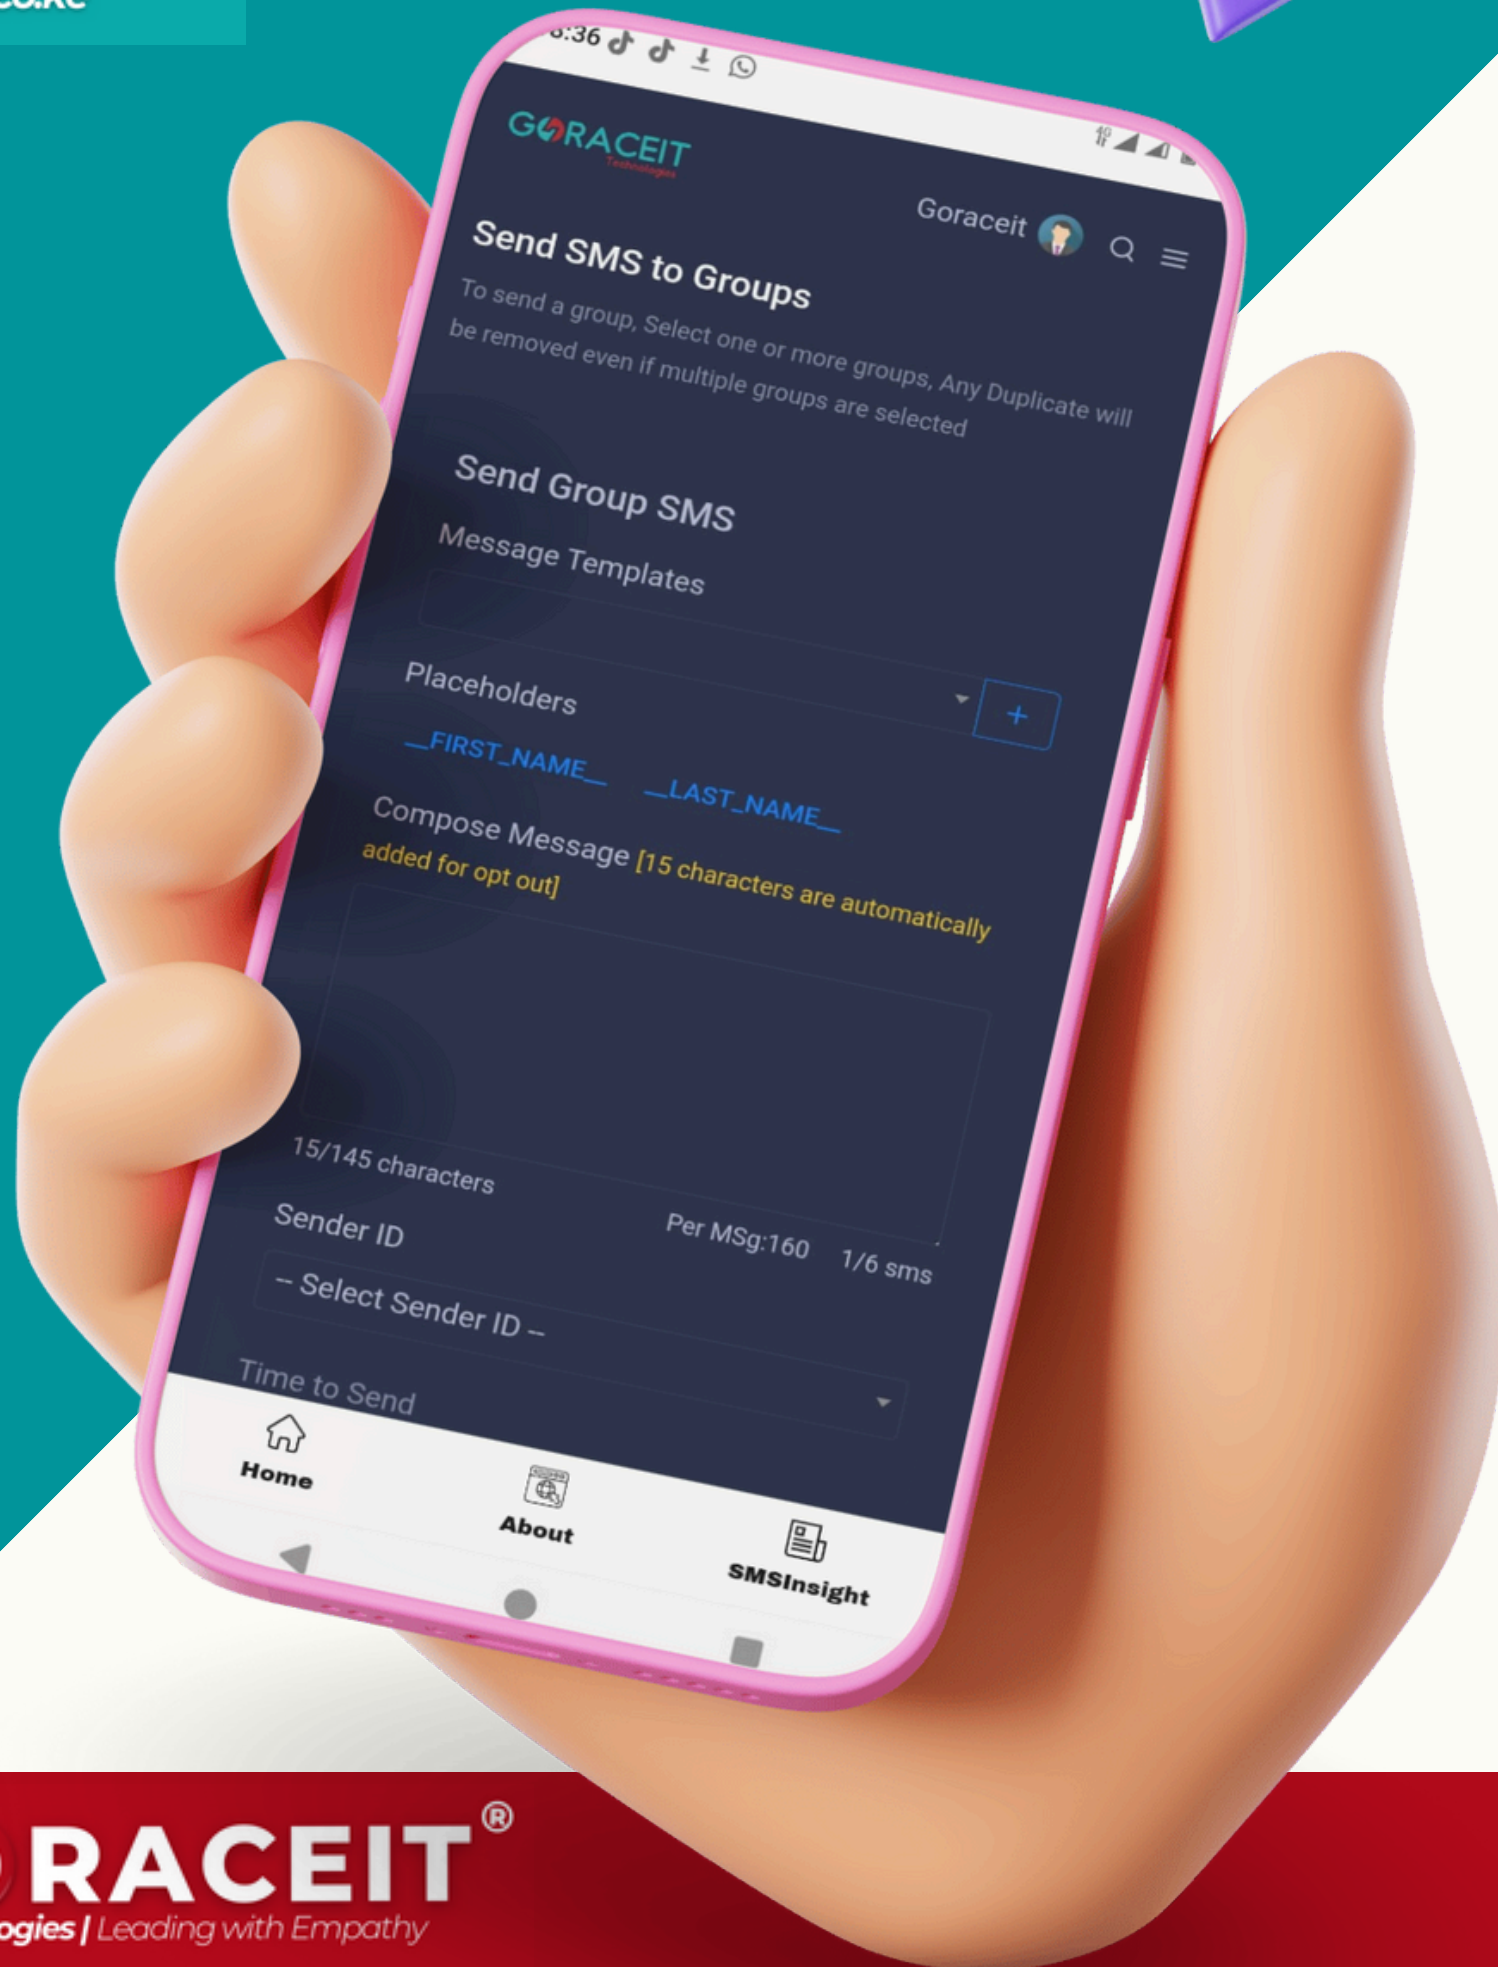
co.ke

8:36

GORACEIT
Technologies

Goraceit

Send SMS to Groups

To send a group, Select one or more groups, Any Duplicate will be removed even if multiple groups are selected

Send Group SMS

Message Templates

Placeholders

+

__FIRST_NAME__ __LAST_NAME__

Compose Message [15 characters are automatically added for opt out]

15/145 characters

Per MSg:160 1/6 sms

Sender ID

-- Select Sender ID --

Time to Send

Home

About

SMSInsight

RACEIT®

ogies | Leading with Empathy